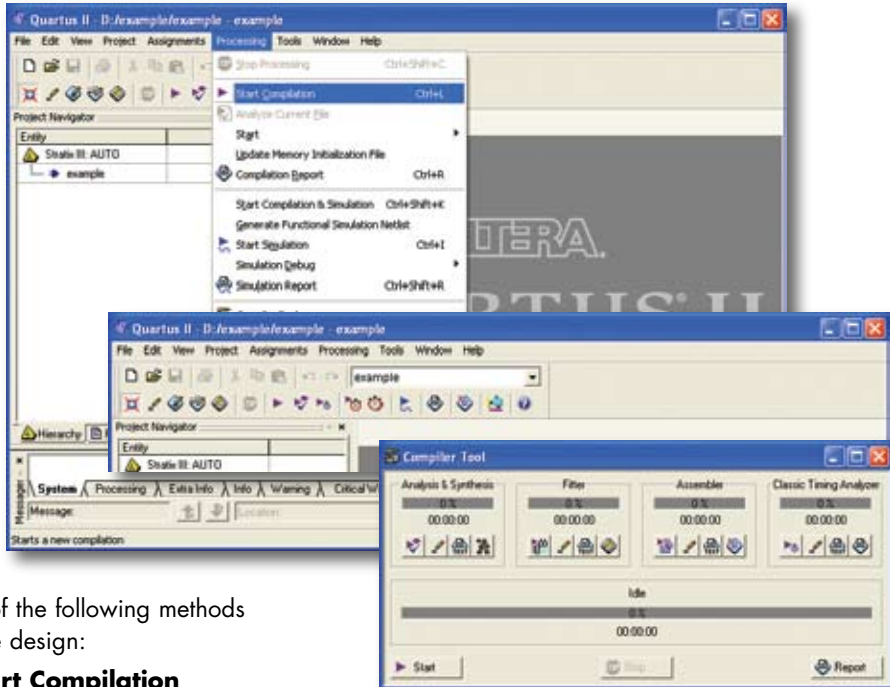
Quartus II - D:/example/example - example
File Edit View Project Assignments Processing Tools Window Help
Stop Processing Ctrl+Shift+C
Start Compilation Ctrl+L
Analyze Current File
Start
Update Memory Initialization File
Compilation Report Ctrl+R
Start Compilation & Simulation Ctrl+Shift+K
Generate Functional Simulation Netlist
Start Simulation Ctrl+I
Simulation Debug
Simulation Report Ctrl+Shift+R
Project Navigator
Entity
Stratix III: AUTO
example
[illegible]TERA.
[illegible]RTUS II
Hierarchy
System Processing Extra Info Info Warning Critical W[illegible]
Message:
Location
Starts a new compilation

Quartus II - D:/example/example - example
File Edit View Project Assignments Processing Tools Window Help
example
Project Navigator
Entity
Stratix III: AUTO

Compiler Tool
Analysis & Synthesis
0 %
00:00:00
Fitter
0 %
00:00:00
Assembler
0 %
00:00:00
Classic Timing Analyzer
0 %
00:00:00
Idle
0 %
00:00:00
Start
Stop
Report

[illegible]f the following methods
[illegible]e design:
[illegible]rt Compilation